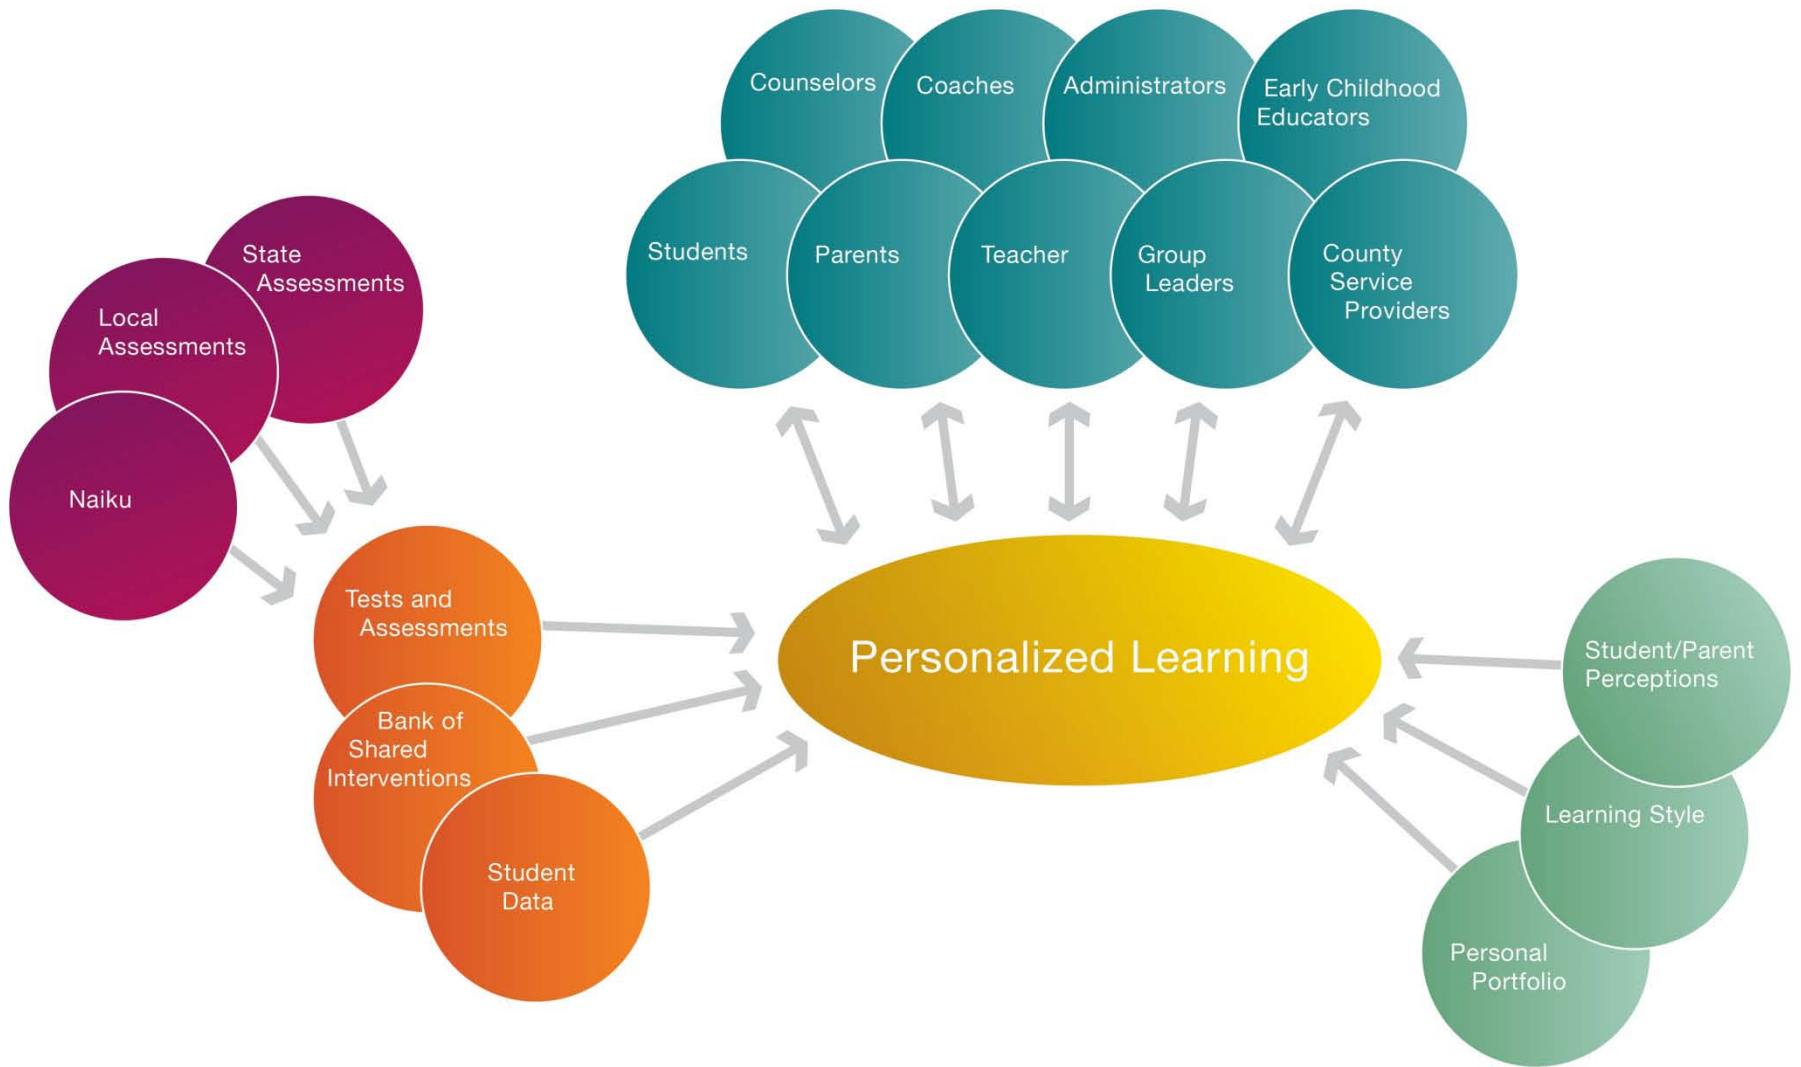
Counselors

Coaches

Administrators

Early Childhood Educators

Students

Parents

Teacher

Group Leaders

County Service Providers

State Assessments

Local Assessments

Naiku

Tests and Assessments

Bank of Shared Interventions

Student Data

Personalized Learning

Student/Parent Perceptions

Learning Style

Personal Portfolio